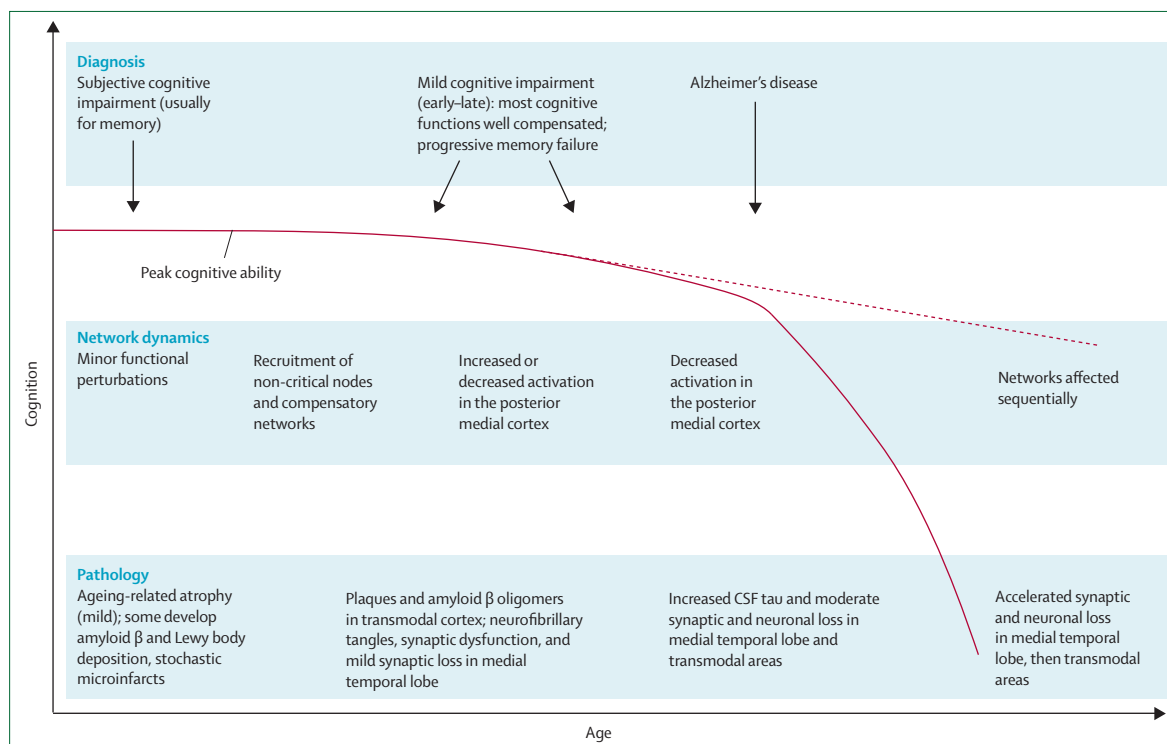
Diagnosis
Subjective cognitive impairment (usually for memory)

Mild cognitive impairment (early–late): most cognitive functions well compensated; progressive memory failure

Alzheimer's disease

Peak cognitive ability

Network dynamics
Minor functional perturbations

Recruitment of non-critical nodes and compensatory networks

Increased or decreased activation in the posterior medial cortex

Decreased activation in the posterior medial cortex

Networks affected sequentially

Pathology
Ageing-related atrophy (mild); some develop amyloid β and Lewy body deposition, stochastic microinfarcts

Plaques and amyloid β oligomers in transmodal cortex; neurofibrillary tangles, synaptic dysfunction, and mild synaptic loss in medial temporal lobe

Increased CSF tau and moderate synaptic and neuronal loss in medial temporal lobe and transmodal areas

Accelerated synaptic and neuronal loss in medial temporal lobe, then transmodal areas

Cognition

Age